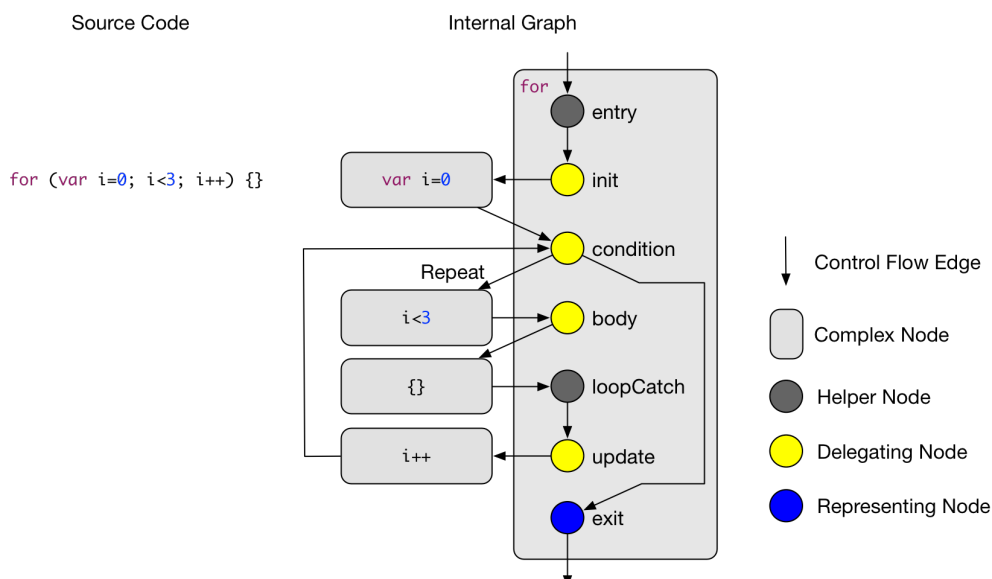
Source Code

Internal Graph

for (var i=0; i<3; i++) {}

for

entry

var i=0

init

condition

Repeat

i<3

body

{}

loopCatch

i++

update

exit

Control Flow Edge

Complex Node

Helper Node

Delegating Node

Representing Node